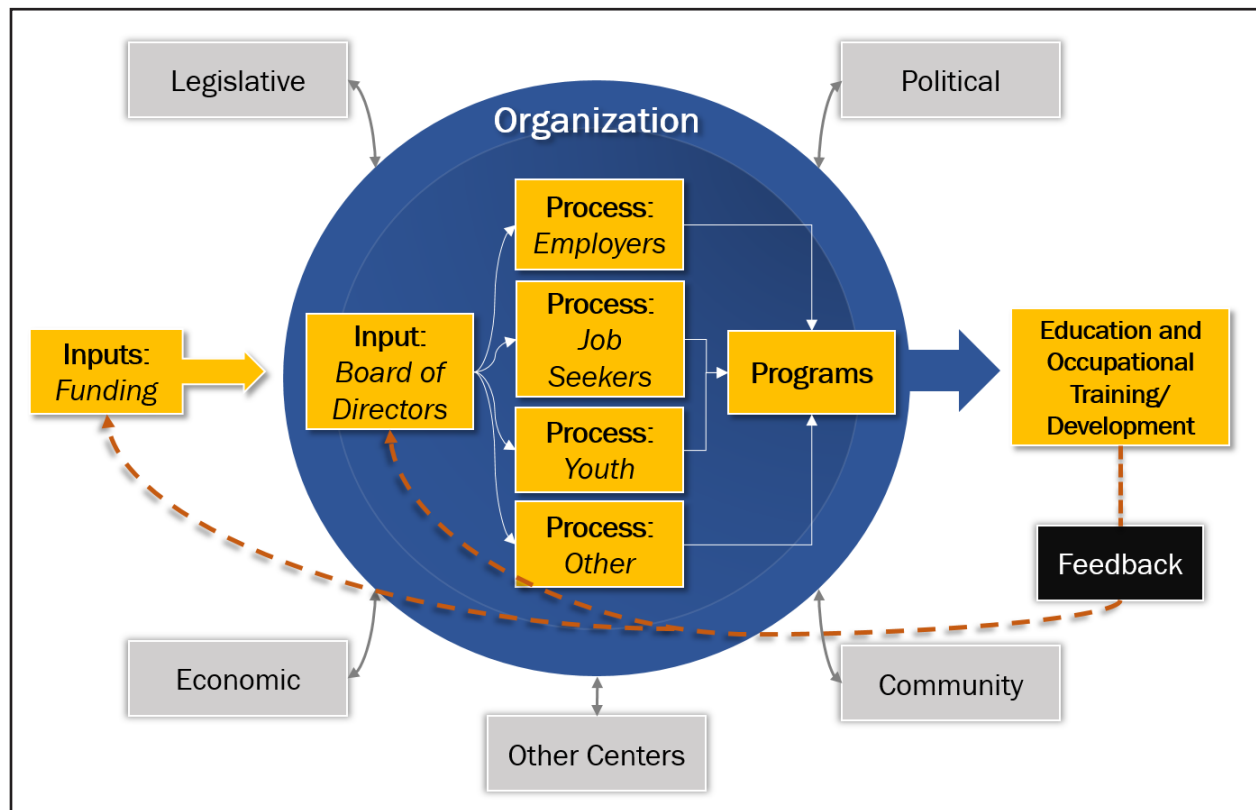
Legislative

Political

Organization

Process: *Employers*

Inputs: *Funding*

Input: *Board of Directors*

Process: *Job Seekers*

Programs

Education and Occupational Training/ Development

Process: *Youth*

Process: *Other*

Feedback

Economic

Community

Other Centers